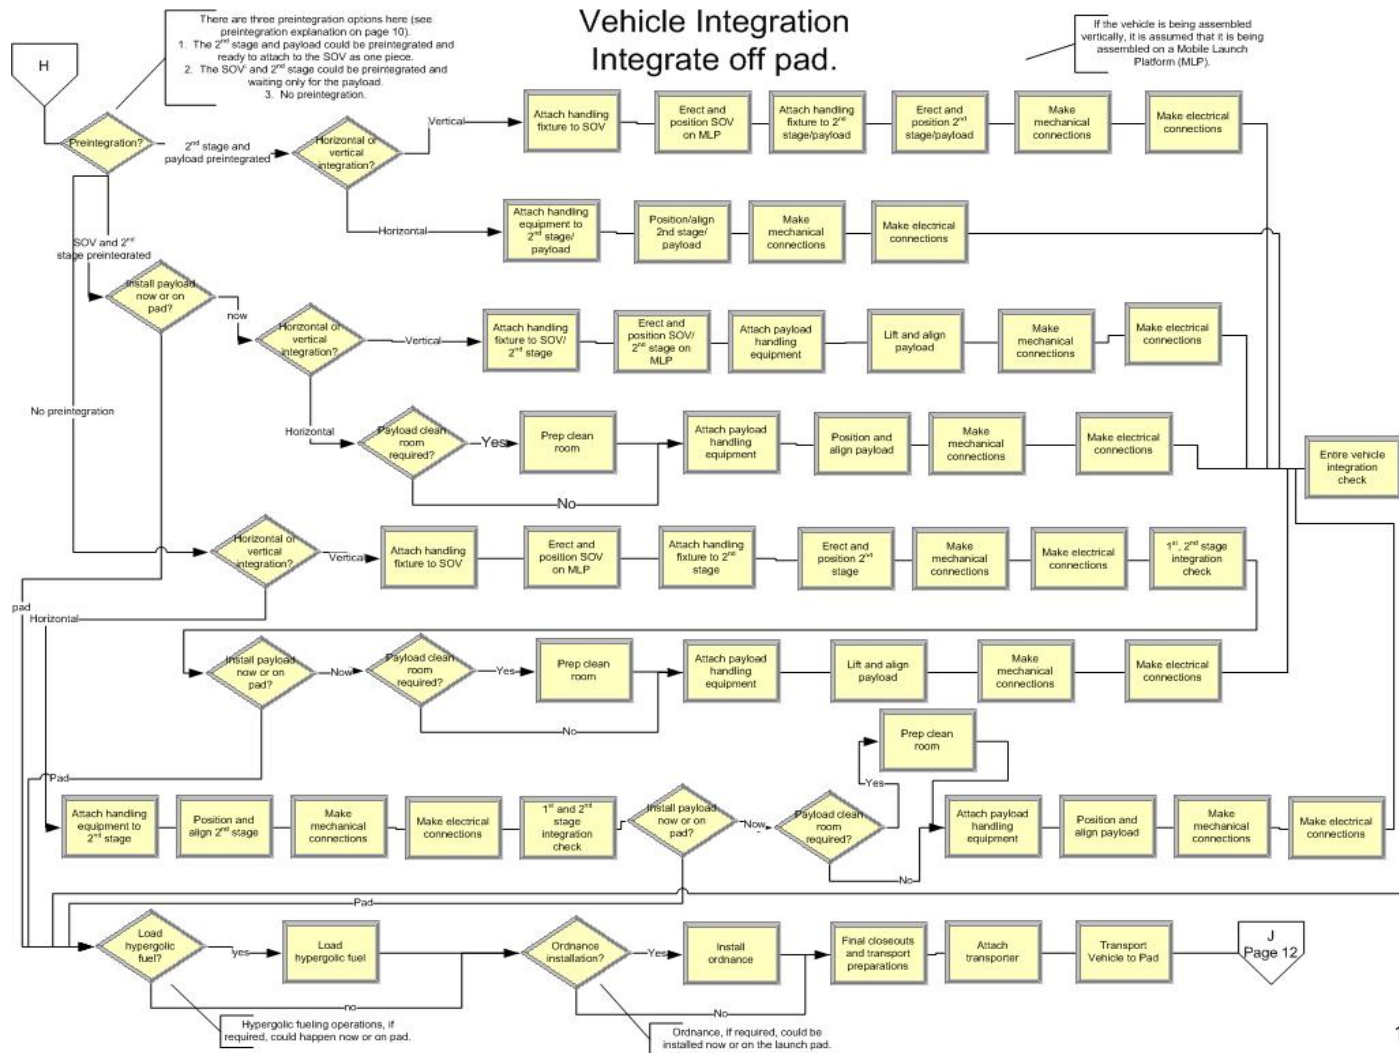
Vehicle Integration
Integrate off pad.

There are three preintegration options here (see preintegration explanation on page 10).
1. The 2nd stage and payload could be preintegrated and ready to attach to the SOV as one piece.
2. The SOV and 2nd stage could be preintegrated and waiting only for the payload.
3. No preintegration.

If the vehicle is being assembled vertically, it is assumed that it is being assembled on a Mobile Launch Platform (MLP).

H

Preintegration?

2nd stage and payload preintegrated

Horizontal or vertical integration?

Vertical

Attach handling fixture to SOV

Erect and position SOV on MLP

Attach handling fixture to 2nd stage/payload

Erect and position 2nd stage/payload

Make mechanical connections

Make electrical connections

Horizontal

Attach handling equipment to 2nd stage/ payload

Position/align 2nd stage/ payload

Make mechanical connections

Make electrical connections

SOV and 2nd stage preintegrated

Install payload now or on pad?

now

Horizontal or vertical integration?

Vertical

Attach handling fixture to SOV/ 2nd stage

Erect and position SOV/ 2nd stage on MLP

Attach payload handling equipment

Lift and align payload

Make mechanical connections

Make electrical connections

No preintegration

Horizontal

Payload clean room required?

Yes

Prep clean room

Attach payload handling equipment

Position and align payload

Make mechanical connections

Make electrical connections

No

Entire vehicle integration check

Horizontal or vertical integration?

Vertical

Attach handling fixture to SOV

Erect and position SOV on MLP

Attach handling fixture to 2nd stage

Erect and position 2nd stage

Make mechanical connections

Make electrical connections

1st, 2nd stage integration check

pad

Horizontal

Install payload now or on pad?

Now

Payload clean room required?

Yes

Prep clean room

Attach payload handling equipment

Lift and align payload

Make mechanical connections

Make electrical connections

No

Prep clean room

Yes

Pad

Attach handling equipment to 2nd stage

Position and align 2nd stage

Make mechanical connections

Make electrical connections

1st and 2nd stage integration check

Install payload now or on pad?

Now

Payload clean room required?

Attach payload handling equipment

Position and align payload

Make mechanical connections

Make electrical connections

No

Pad

Load hypergolic fuel?

yes

Load hypergolic fuel

no

Ordnance installation?

Yes

Install ordnance

No

Final closeouts and transport preparations

Attach transporter

Transport Vehicle to Pad

J
Page 12

Hypergolic fueling operations, if required, could happen now or on pad.

Ordnance, if required, could be installed now or on the launch pad.